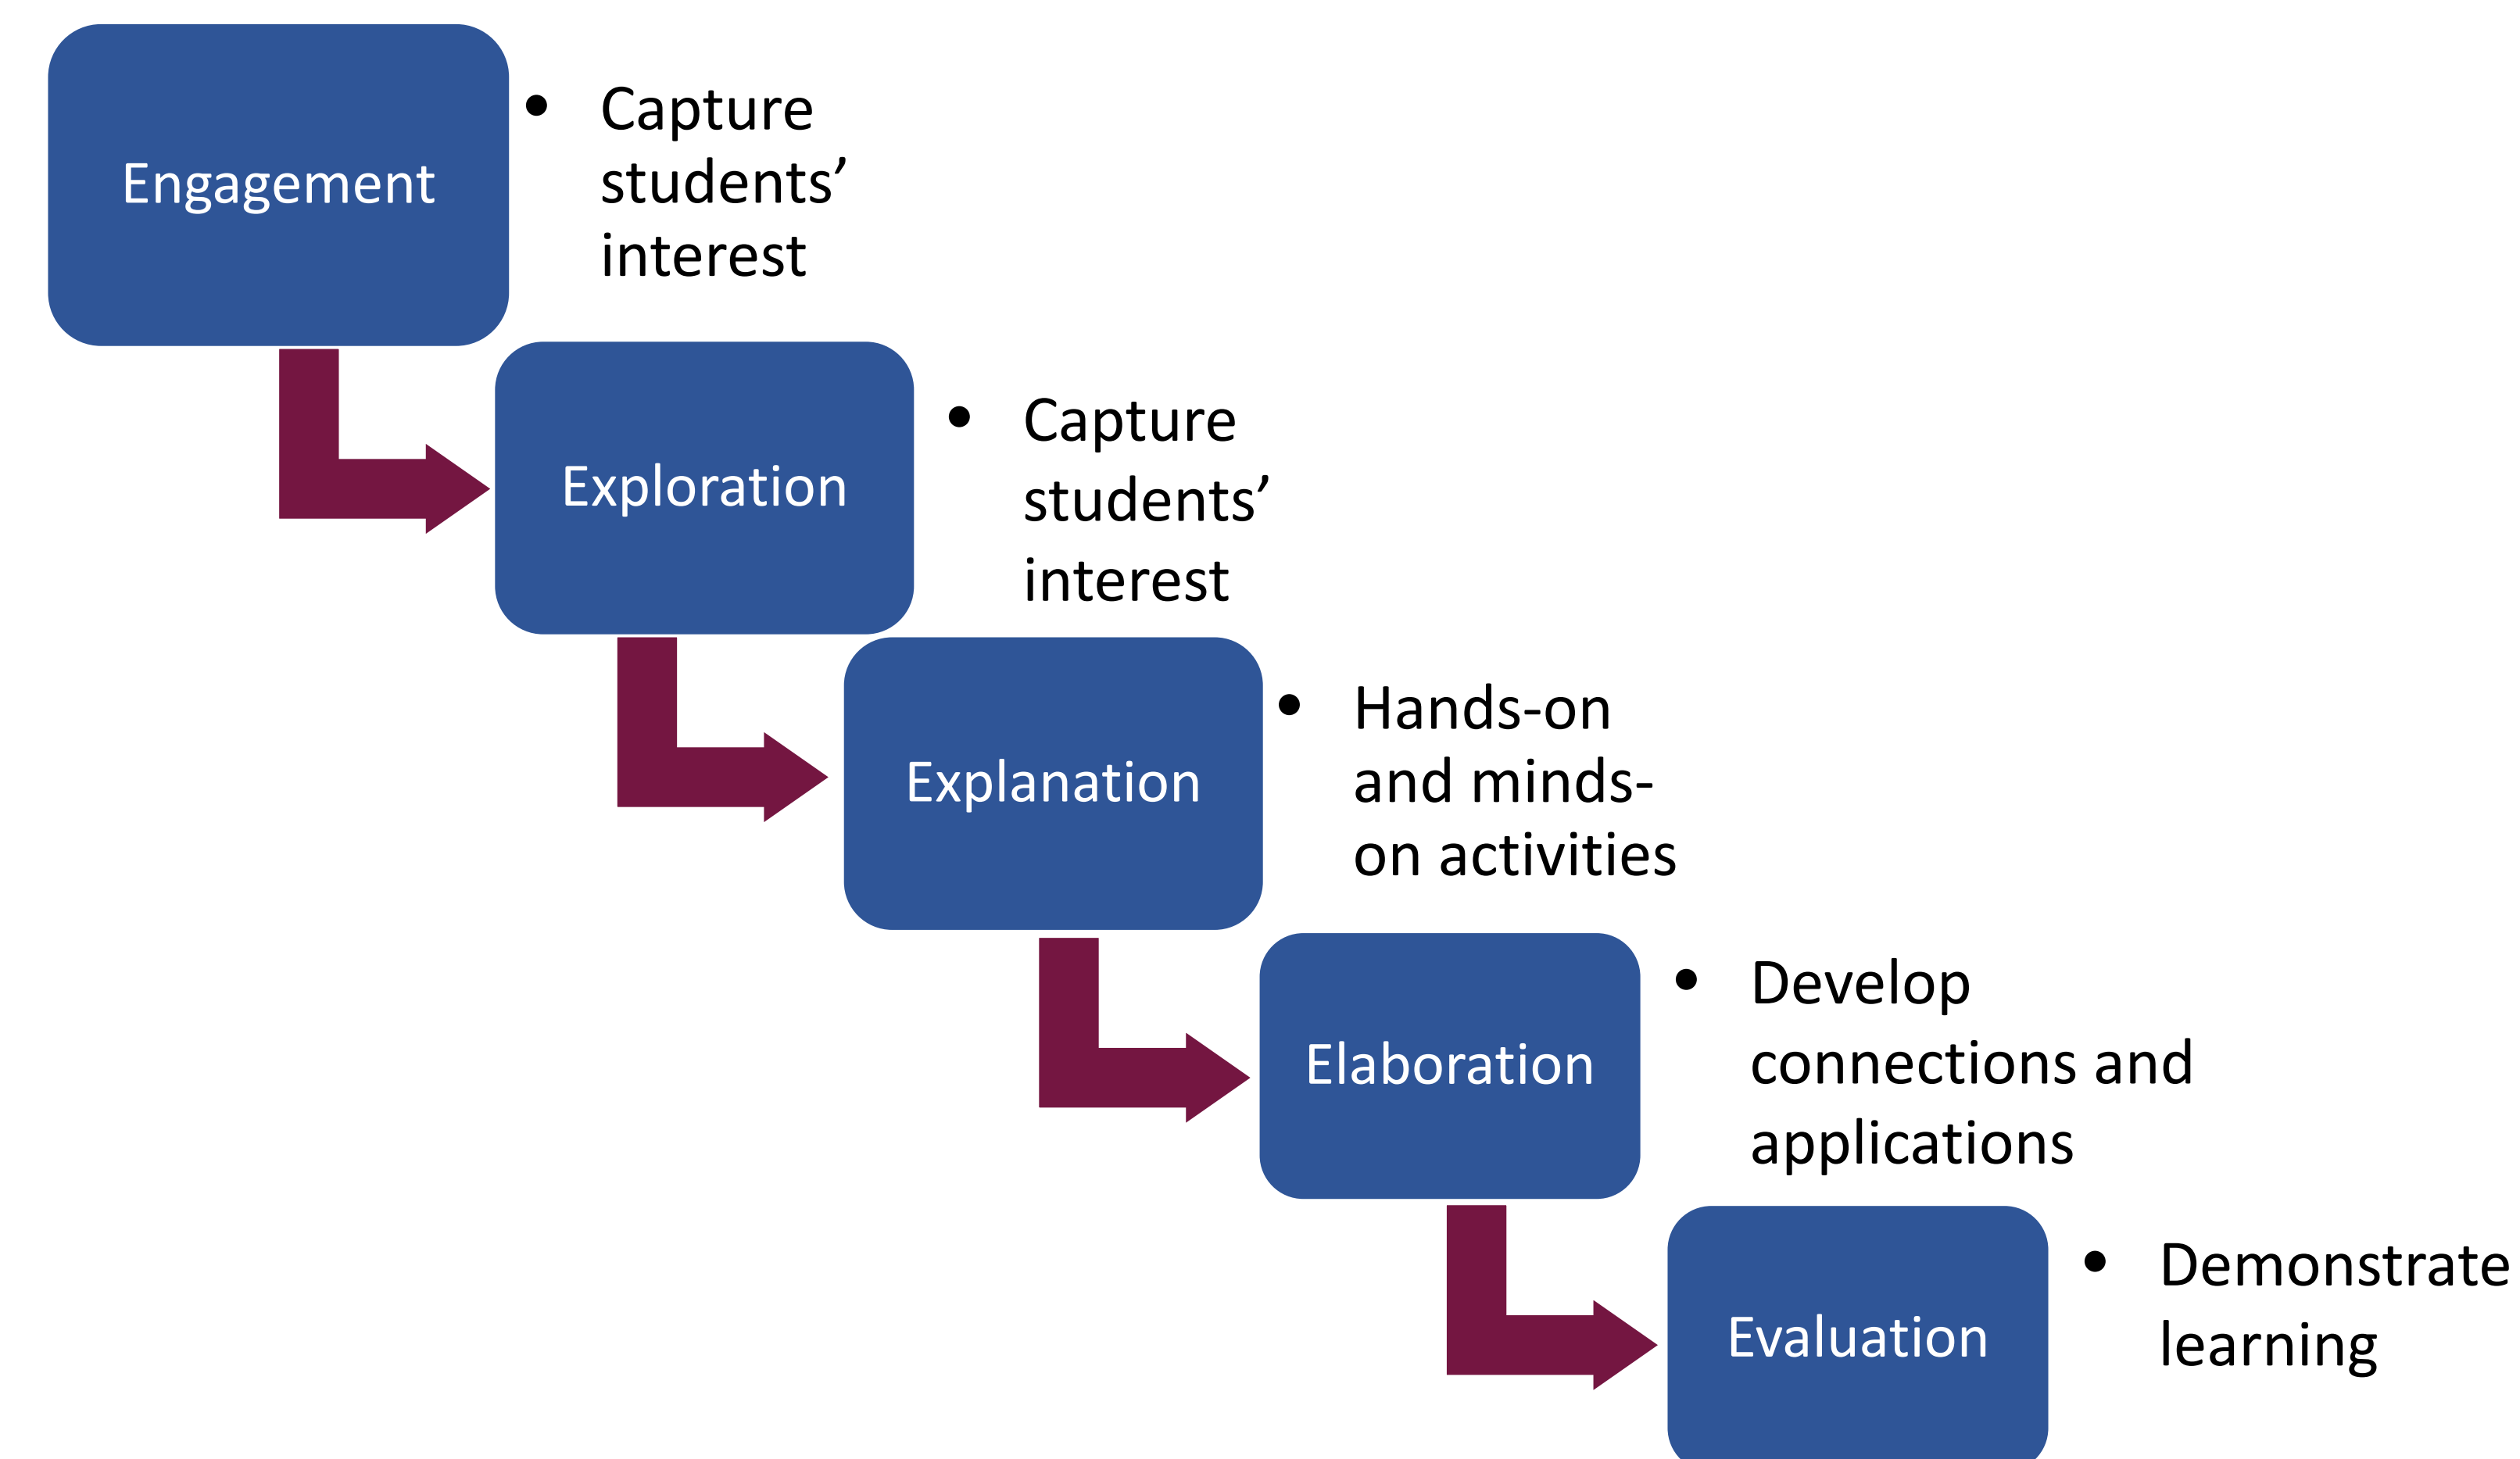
Engagement

• Capture students' interest

Exploration

• Capture students' interest

Explanation

• Hands-on and minds-on activities

Elaboration

• Develop connections and applications

Evaluation

• Demonstrate learning